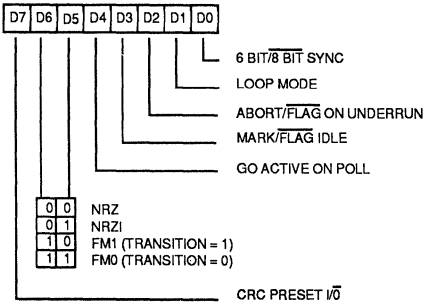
| D7 | D6 | D5 | D4 | D3 | D2 | D1 | D0 |
|---|---|---|---|---|---|---|---|

6 BIT/$\overline{8\ BIT}$ SYNC

LOOP MODE

ABORT/$\overline{FLAG}$ ON UNDERRUN

MARK/$\overline{FLAG}$ IDLE

GO ACTIVE ON POLL

| D6 | D5 | |
|---|---|---|
| 0 | 0 | NRZ |
| 0 | 1 | NRZI |
| 1 | 0 | FM1 (TRANSITION = 1) |
| 1 | 1 | FM0 (TRANSITION = 0) |

CRC PRESET I/$\overline{0}$